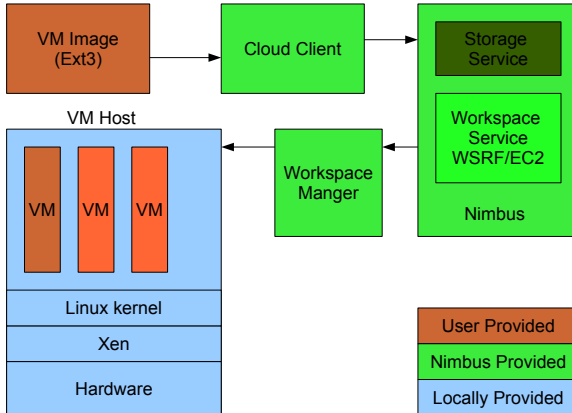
VM Image (Ext3)

Cloud Client

Storage Service

Workspace Service WSRF/EC2

Nimbus

VM Host

VM

VM

VM

Workspace Manger

Linux kernel

Xen

Hardware

User Provided

Nimbus Provided

Locally Provided